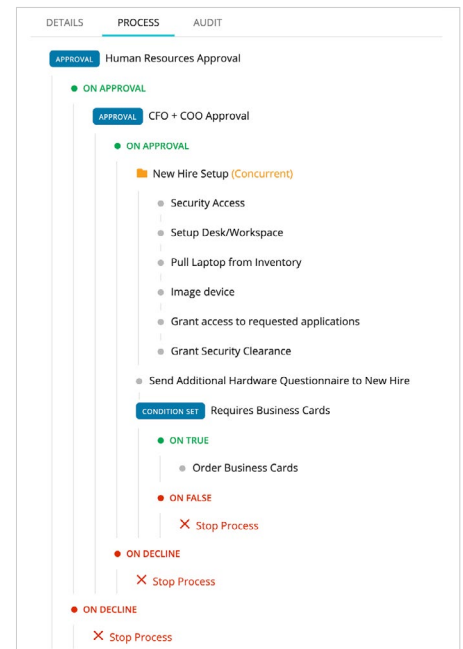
DETAILS PROCESS AUDIT

APPROVAL Human Resources Approval

ON APPROVAL

APPROVAL CFO + COO Approval

ON APPROVAL

New Hire Setup (Concurrent)

Security Access

Setup Desk/Workspace

Pull Laptop from Inventory

Image device

Grant access to requested applications

Grant Security Clearance

Send Additional Hardware Questionnaire to New Hire

CONDITION SET Requires Business Cards

ON TRUE

Order Business Cards

ON FALSE

✕ Stop Process

ON DECLINE

✕ Stop Process

ON DECLINE

✕ Stop Process